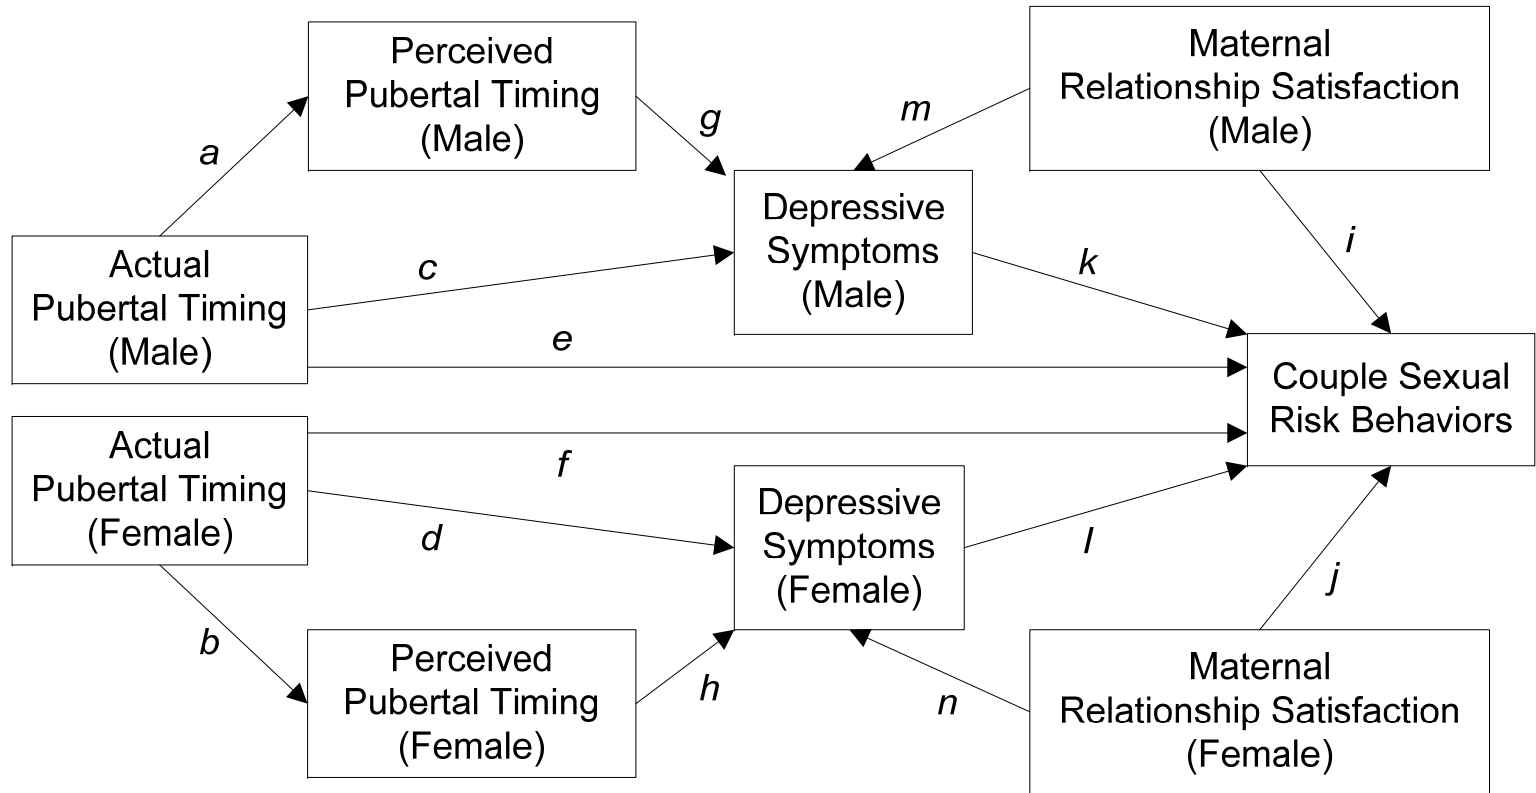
Perceived Pubertal Timing (Male)

Maternal Relationship Satisfaction (Male)

a

g

m

Depressive Symptoms (Male)

Actual Pubertal Timing (Male)

c

k

i

e

Couple Sexual Risk Behaviors

Actual Pubertal Timing (Female)

f

Depressive Symptoms (Female)

d

l

b

j

Perceived Pubertal Timing (Female)

h

n

Maternal Relationship Satisfaction (Female)